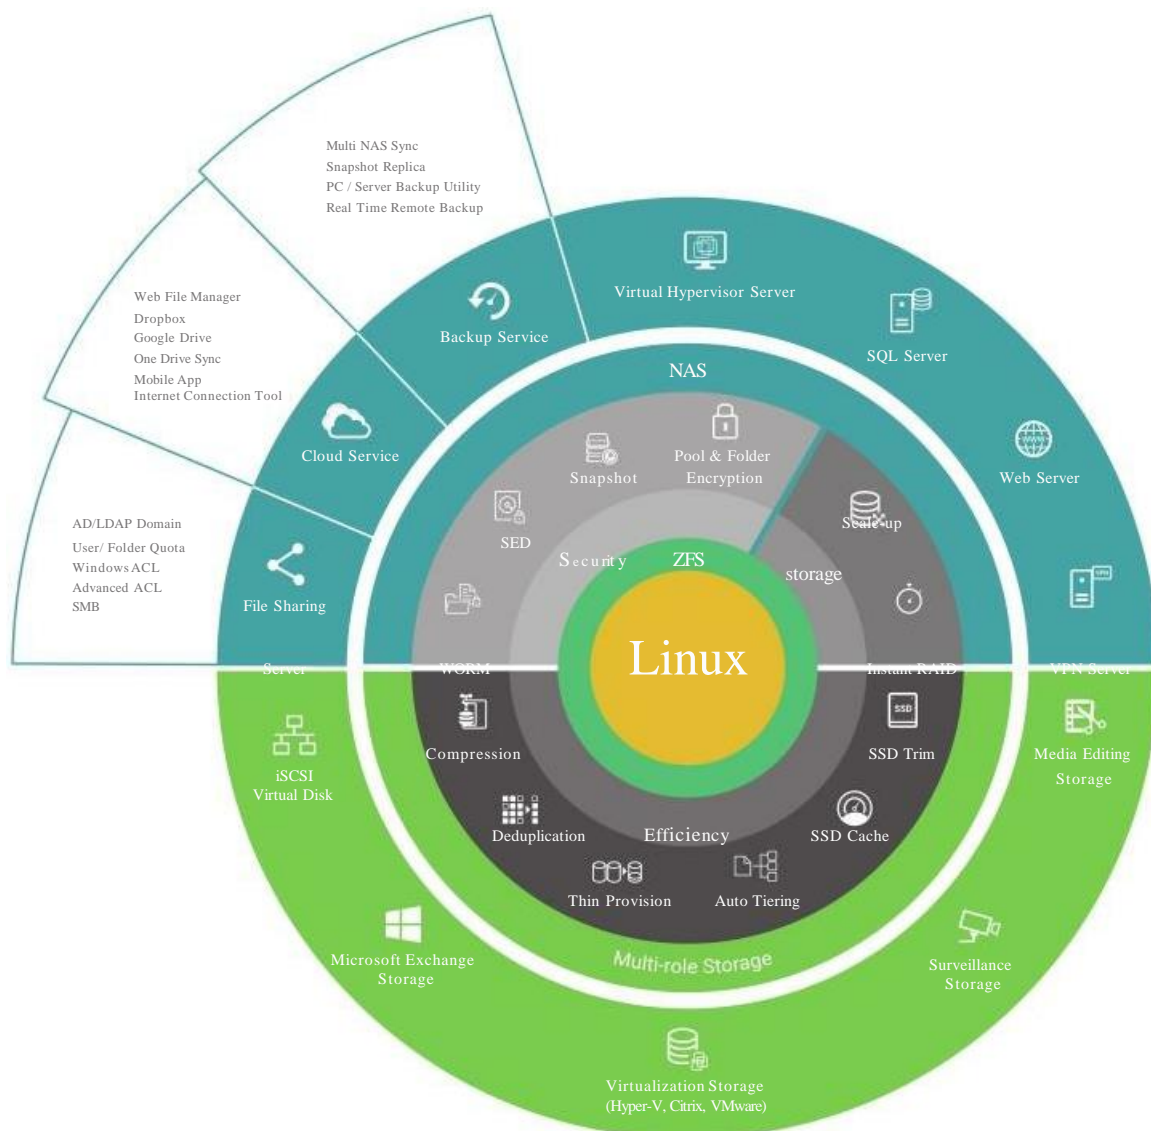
Multi NAS Sync
Snapshot Replica
PC / Server Backup Utility
Real Time Remote Backup

Web File Manager
Dropbox
Google Drive
One Drive Sync
Mobile App
Internet Connection Tool

AD/LDAP Domain
User/ Folder Quota
Windows ACL
Advanced ACL
SMB

Virtual Hypervisor Server
Backup Service
SQL Server
NAS
Cloud Service
Web Server
File Sharing
Server
VPN Server

Snapshot
Pool & Folder Encryption
SED
Scale-up
Security
ZFS
storage
WORM
Instant RAID
Linux

Compression
SSD Trim
Deduplication
Efficiency
SSD Cache
Thin Provision
Auto Tiering
Multi-role Storage

iSCSI Virtual Disk
Media Editing Storage
Microsoft Exchange Storage
Surveillance Storage
Virtualization Storage
(Hyper-V, Citrix, VMware)